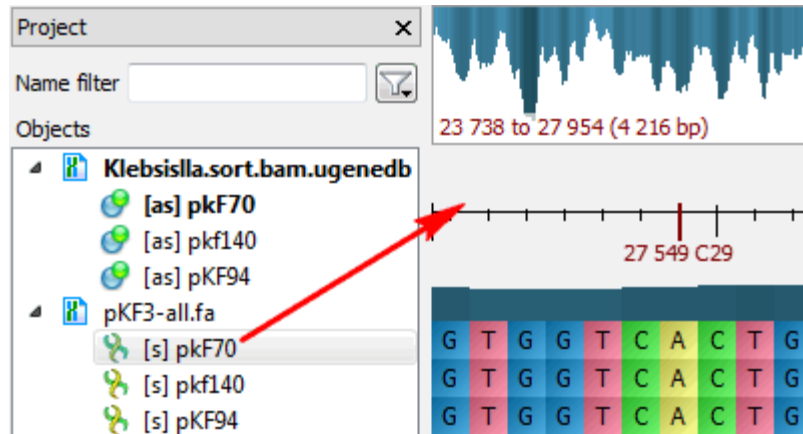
Project ×

Name filter

Objects

Klebsislla.sort.bam.ugenedb

[as] pkF70

[as] pkf140

[as] pKF94

pKF3-all.fa

[s] pkF70

[s] pkf140

[s] pKF94

23 738 to 27 954 (4 216 bp)

27 549 C29

| G | T | G | G | T | C | A | C | T | G |
|---|---|---|---|---|---|---|---|---|---|
| G | T | G | G | T | C | A | C | T | G |
| G | T | G | G | T | C | A | C | T | G |